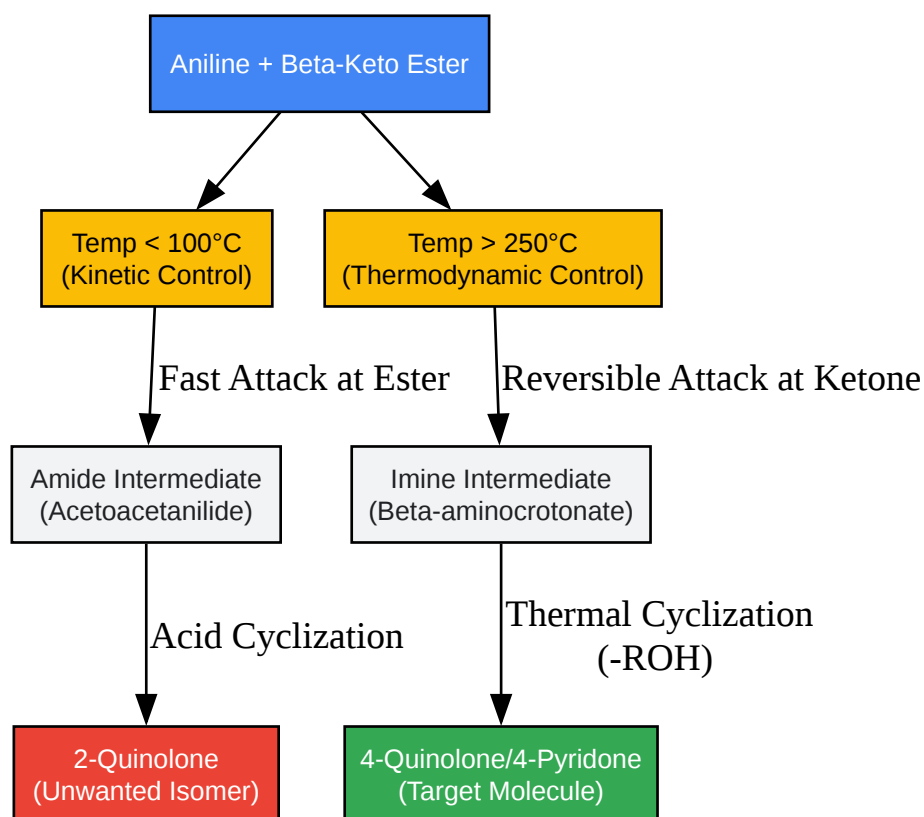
Aniline + Beta-Keto Ester

Temp < 100°C
(Kinetic Control)

Temp > 250°C
(Thermodynamic Control)

Fast Attack at Ester

Reversible Attack at Ketone

Amide Intermediate
(Acetoacetanilide)

Imine Intermediate
(Beta-aminocrotonate)

Acid Cyclization

Thermal Cyclization
(-ROH)

2-Quinolone
(Unwanted Isomer)

4-Quinolone/4-Pyridone
(Target Molecule)